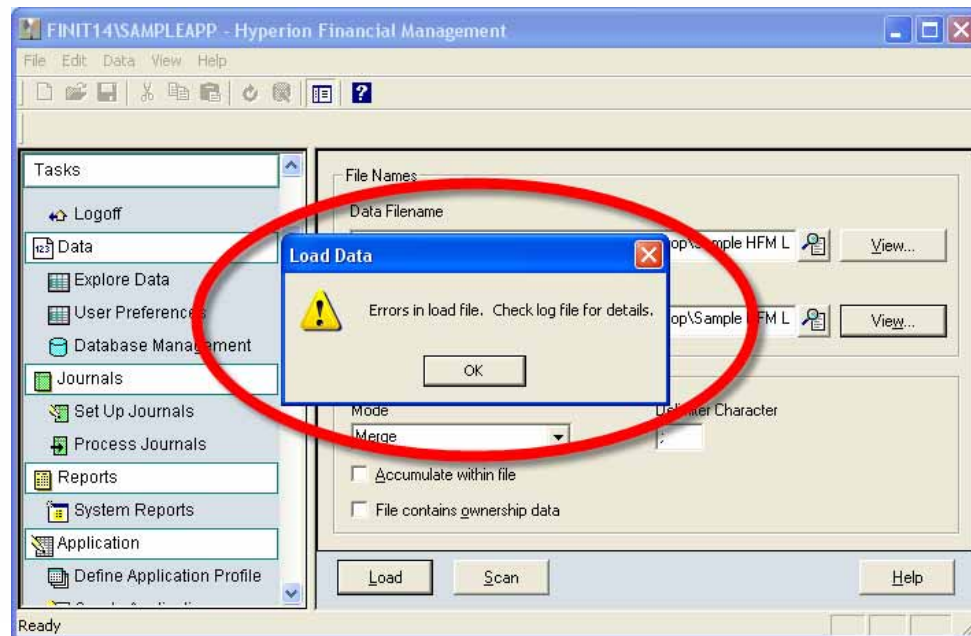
FINIT14\SAMPLEAPP - Hyperion Financial Management

File Edit Data View Help

Tasks

Logoff

Data

Explore Data

User Preferences

Database Management

Journals

Set Up Journals

Process Journals

Reports

System Reports

Application

Define Application Profile

File Names

Data Filename

op\Sample HFM L

View...

op\Sample HFM L

View...

Load Data

Errors in load file. Check log file for details.

OK

Mode

Merge

Delimiter Character

;

Accumulate within file

File contains ownership data

Load

Scan

Help

Ready